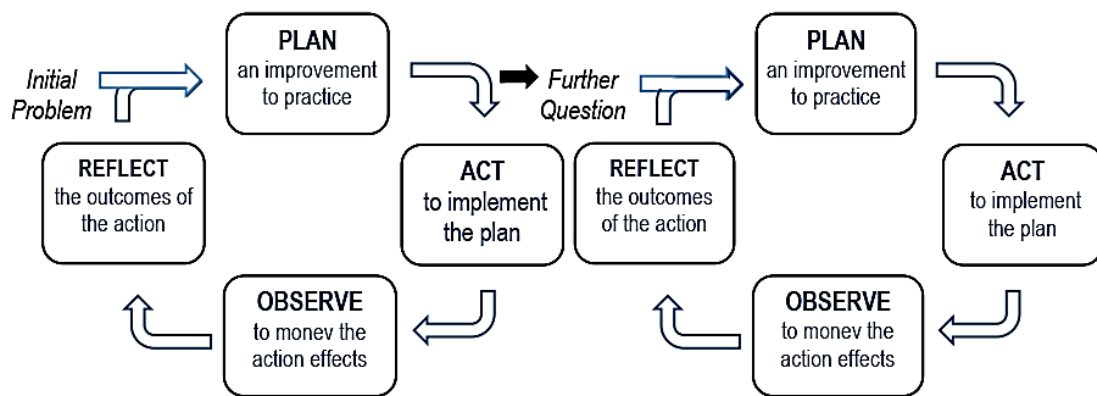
Initial Problem

PLAN
an improvement to practice

ACT
to implement the plan

OBSERVE
to monev the action effects

REFLECT
the outcomes of the action

Further Question

PLAN
an improvement to practice

ACT
to implement the plan

OBSERVE
to monev the action effects

REFLECT
the outcomes of the action